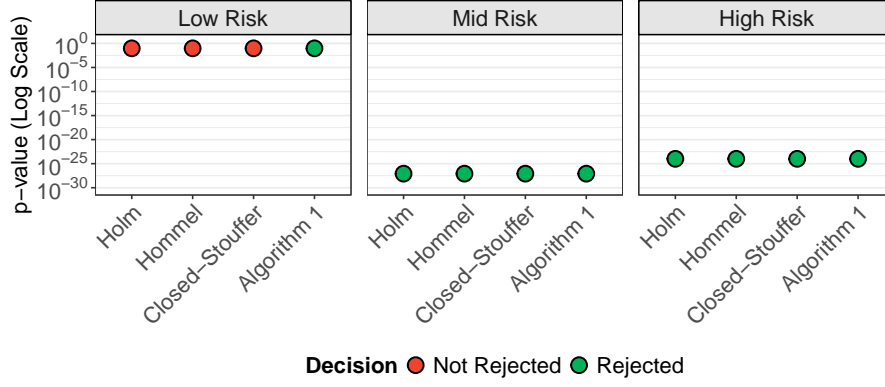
Low Risk

Mid Risk

High Risk

p−value (Log Scale)

$10^{0}$
$10^{-5}$
$10^{-10}$
$10^{-15}$
$10^{-20}$
$10^{-25}$
$10^{-30}$

Holm
Hommel
Closed−Stouffer
Algorithm 1

Holm
Hommel
Closed−Stouffer
Algorithm 1

Holm
Hommel
Closed−Stouffer
Algorithm 1

Decision Not Rejected Rejected